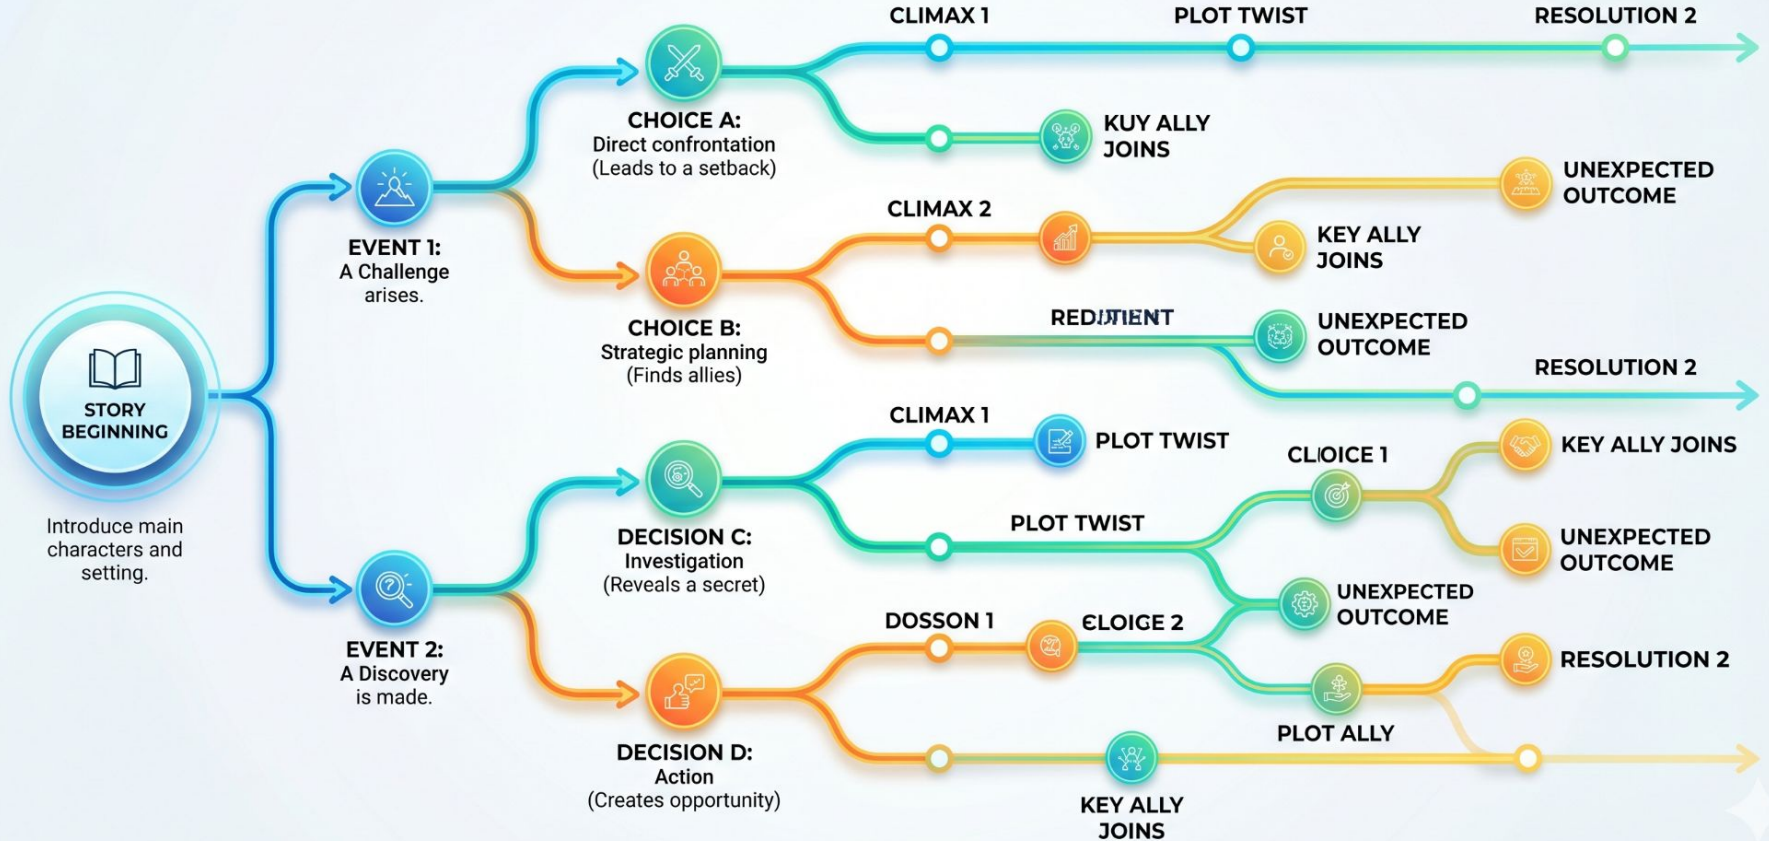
STORY BEGINNING

Introduce main characters and setting.

EVENT 1:
A Challenge arises.

EVENT 2:
A Discovery is made.

CHOICE A:
Direct confrontation
(Leads to a setback)

CHOICE B:
Strategic planning
(Finds allies)

DECISION C:
Investigation
(Reveals a secret)

DECISION D:
Action
(Creates opportunity)

CLIMAX 1

PLOT TWIST

RESOLUTION 2

KUY ALLY JOINS

CLIMAX 2

UNEXPECTED OUTCOME

KEY ALLY JOINS

REDIJTIENT

UNEXPECTED OUTCOME

RESOLUTION 2

CLIMAX 1

PLOT TWIST

CLIOICE 1

KEY ALLY JOINS

PLOT TWIST

UNEXPECTED OUTCOME

UNEXPECTED OUTCOME

DOSSON 1

ЄLOIGE 2

RESOLUTION 2

PLOT ALLY

KEY ALLY JOINS